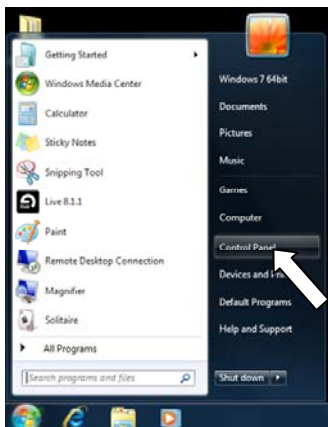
Getting Started
Windows Media Center
Calculator
Sticky Notes
Snipping Tool
Live 8.1.1
Paint
Remote Desktop Connection
Magnifier
Solitaire
All Programs
Search programs and files

Windows 7 64bit
Documents
Pictures
Music
Games
Computer
Control Panel
Devices and Pr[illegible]
Default Programs
Help and Support
Shut down